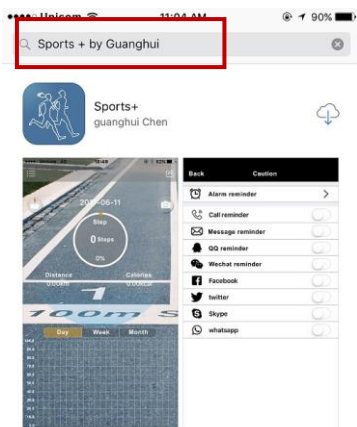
●●●○○ Unicom 11:04 AM 90%

Sports + by Guanghui

Sports+
guanghui Chen

2017-06-11
Step
0 Steps
0%
Distance
0.00KM
Calories
0.00Kcal
100m
Day Week Month

Back Caution
Alarm reminder >
Call reminder
Message reminder
QQ reminder
Wechat reminder
Facebook
twitter
Skype
whatsapp